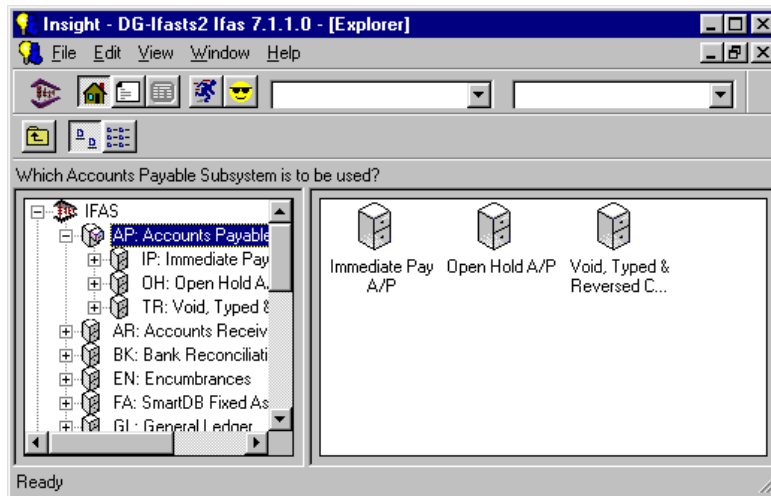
Insight - DG-Ifasts2 Ifas 7.1.1.0 - [Explorer]

File Edit View Window Help

Which Accounts Payable Subsystem is to be used?

IFAS
AP: Accounts Payable
IP: Immediate Pay
OH: Open Hold A
TR: Void, Typed &
AR: Accounts Receiv
BK: Bank Reconciliati
EN: Encumbrances
FA: SmartDB Fixed As
GL: General Ledger

Immediate Pay A/P
Open Hold A/P
Void, Typed & Reversed C...

Ready